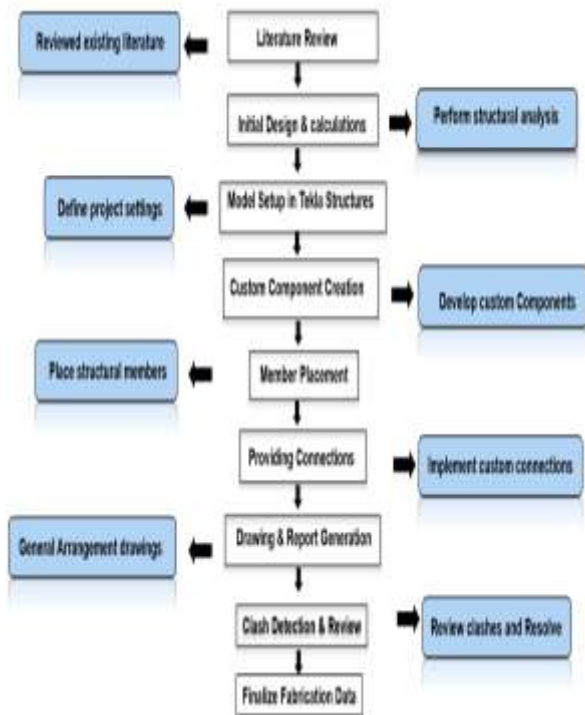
Reviewed existing literature

Literature Review

Initial Design & calculations

Perform structural analysis

Define project settings

Model Setup in Tekla Structures

Custom Component Creation

Develop custom Components

Place structural members

Member Placement

Providing Connections

Implement custom connections

General Arrangement drawings

Drawing & Report Generation

Clash Detection & Review

Review clashes and Resolve

Finalize Fabrication Data